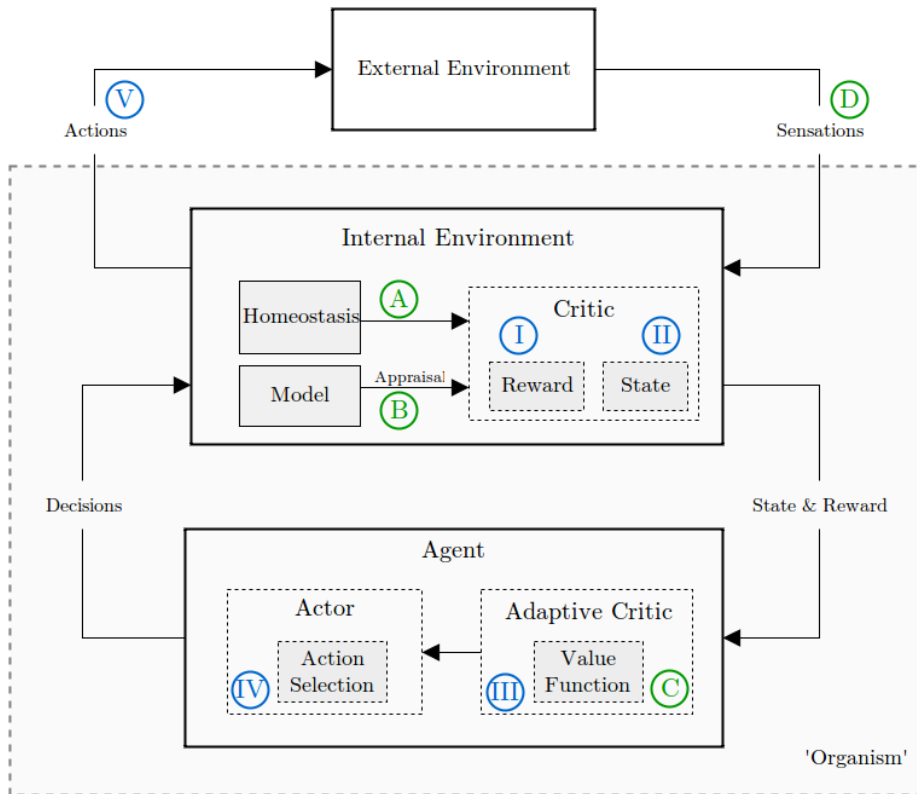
External Environment

V
Actions

D
Sensations

Internal Environment

Homeostasis

A

Critic

I

II

Model

Appraisal

B

Reward

State

Decisions

State & Reward

Agent

Actor

Action Selection

IV

Adaptive Critic

Value Function

III

C

'Organism'